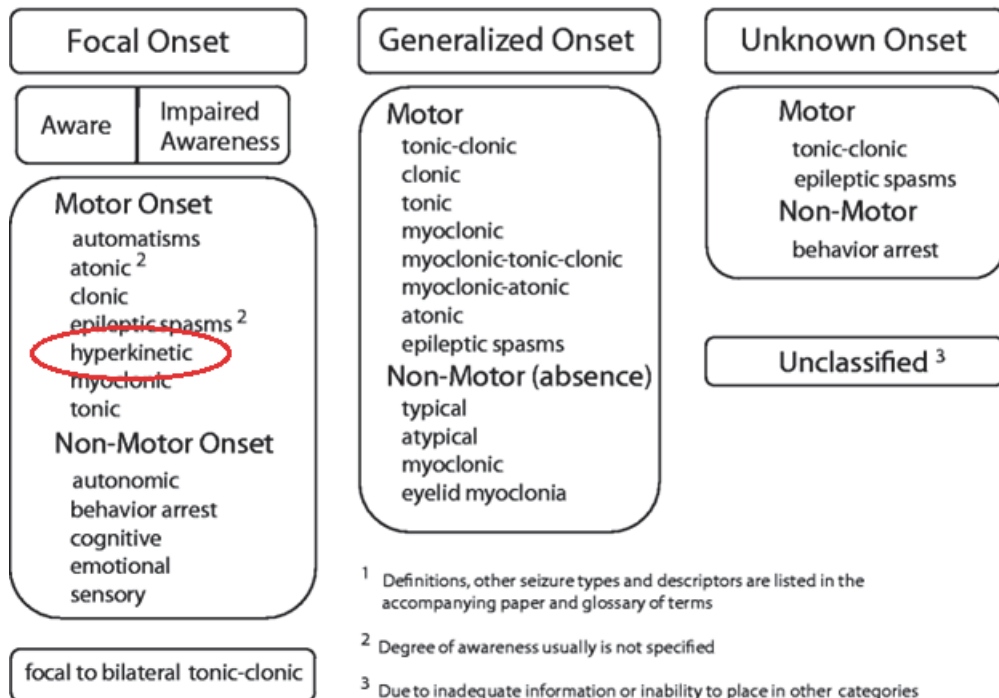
Focal Onset

Aware | Impaired Awareness

Motor Onset
automatisms
atonic $^2$
clonic
epileptic spasms $^2$
hyperkinetic
myoclonic
tonic
Non-Motor Onset
autonomic
behavior arrest
cognitive
emotional
sensory

focal to bilateral tonic-clonic

Generalized Onset

Motor
tonic-clonic
clonic
tonic
myoclonic
myoclonic-tonic-clonic
myoclonic-atonic
atonic
epileptic spasms
Non-Motor (absence)
typical
atypical
myoclonic
eyelid myoclonia

Unknown Onset

Motor
tonic-clonic
epileptic spasms
Non-Motor
behavior arrest

Unclassified $^3$

$^1$ Definitions, other seizure types and descriptors are listed in the accompanying paper and glossary of terms

$^2$ Degree of awareness usually is not specified

$^3$ Due to inadequate information or inability to place in other categories